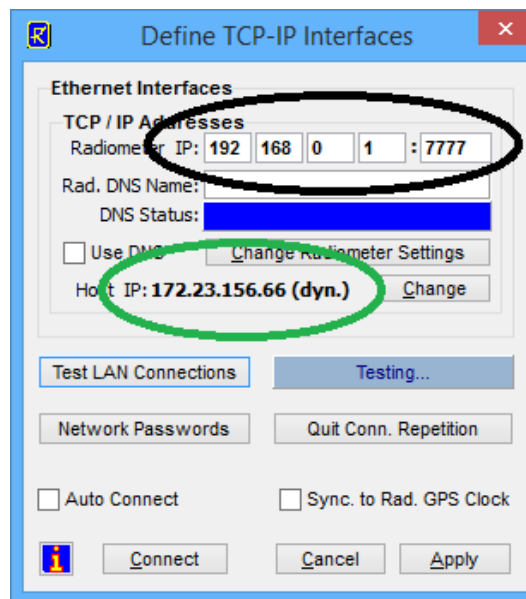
R Define TCP-IP Interfaces ×

Ethernet Interfaces

TCP / IP Addresses

Radiometer IP: 192 168 0 1 : 7777

Rad. DNS Name:

DNS Status:

Use DNS Change Radiometer Settings

Host IP: 172.23.156.66 (dyn.) Change

Test LAN Connections Testing...

Network Passwords Quit Conn. Repetition

Auto Connect Sync. to Rad. GPS Clock

i Connect Cancel Apply